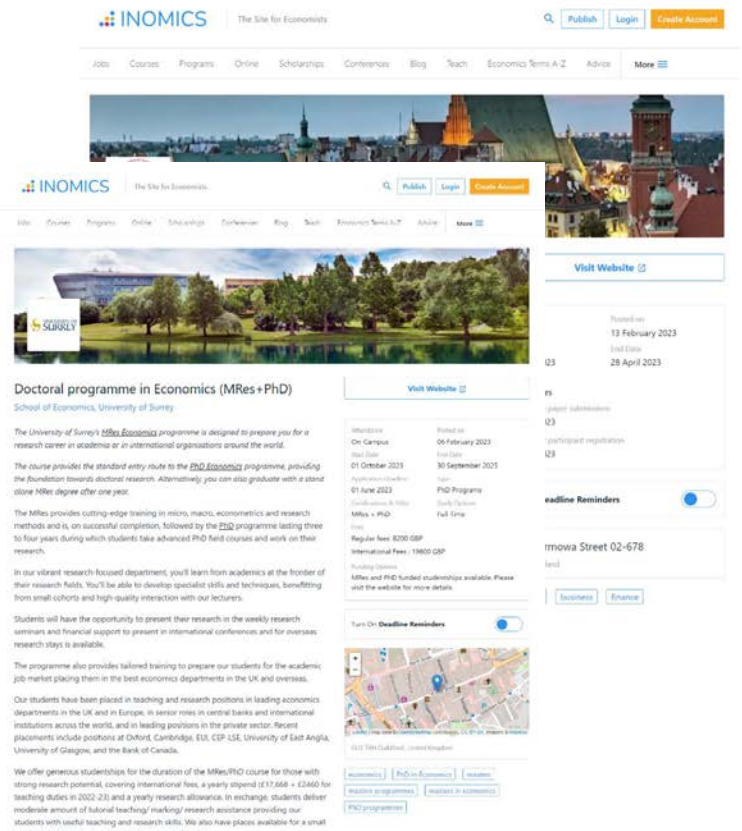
INOMICS The Site for Economists

Publish Login Create Account

Jobs Courses Programs Online Scholarships Conferences Blog Teach Economics Terms A-Z Advice More

Visit Website

Posted on
13 February 2023
End Date
28 April 2023

23

rs

paper submission

23

participant registration

23

adline Reminders

rmowa Street 02-678

Business Finance

INOMICS The Site for Economists

Publish Login Create Account

Jobs Courses Programs Online Scholarships Conferences Blog Teach Economics Terms A-Z Advice More

UNIVERSITY OF SURREY

Doctoral programme in Economics (MRes+PhD)

School of Economics, University of Surrey

The University of Surrey's MRes Economics programme is designed to prepare you for a research career in academia or in international organisations around the world.

The course provides the standard entry route to the PhD Economics programme, providing the foundation towards doctoral research. Alternatively, you can also graduate with a stand alone MRes degree after one year.

The MRes provides cutting-edge training in micro, macro, econometrics and research methods and is, on successful completion, followed by the PhD programme lasting three to four years during which students take advanced PhD field courses and work on their research.

In our vibrant research-focused department, you'll learn from academics at the frontier of their research fields. You'll be able to develop specialist skills and techniques, benefitting from small cohorts and high-quality interaction with our lecturers.

Students will have the opportunity to present their research in the weekly research seminars and financial support to present in international conferences and for overseas research stays is available.

The programme also provides tailored training to prepare our students for the academic job market placing them in the best economics departments in the UK and overseas.

Our students have been placed in teaching and research positions in leading economics departments in the UK and in Europe, in senior roles in central banks and international institutions across the world, and in leading positions in the private sector. Recent placements include positions at Oxford, Cambridge, EUI, CEP-LSE, University of East Anglia, University of Glasgow, and the Bank of Canada.

We offer generous studentships for the duration of the MRes/PhD course for those with strong research potential, covering international fees, a yearly stipend (£17,668 + £2460 for teaching duties in 2022-23) and a yearly research allowance. In exchange, students deliver moderate amount of tutorial teaching/ marking/ research assistance providing our students with useful teaching and research skills. We also have places available for a small

Visit Website

Attendance
On Campus
Posted on
06 February 2023
Start Date
01 October 2023
End Date
30 September 2025
Application Deadline
01 June 2023
Type
PhD Programs
Certification & Titles
MRes + PhD
Study Options
Full Time
Fees
Regular fees: 8200 GBP
International Fees : 19800 GBP
Funding Options
MRes and PhD funded studentships available. Please visit the website for more details.

Turn On Deadline Reminders

GU2 7XH Guildford, United Kingdom

economics PhD in Economics masters masters programmes masters in economics PhD programmes